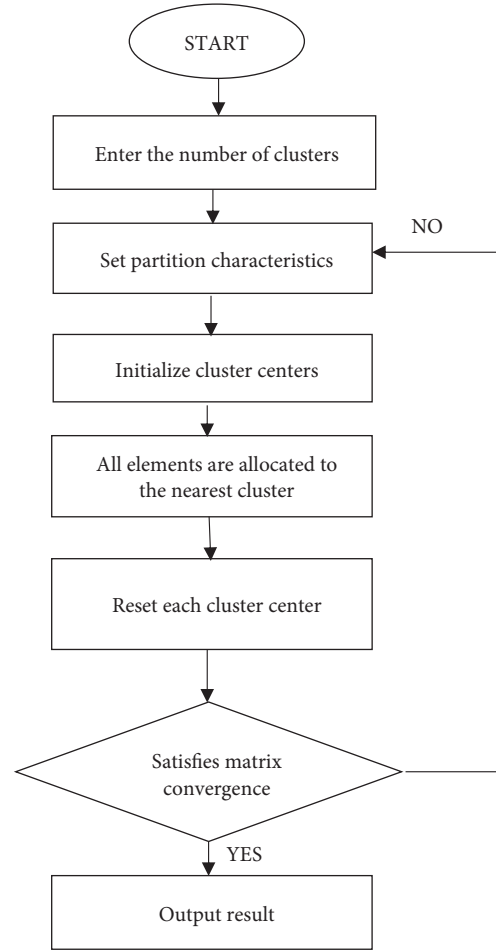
START

Enter the number of clusters

NO

Set partition characteristics

Initialize cluster centers

All elements are allocated to the nearest cluster

Reset each cluster center

Satisfies matrix convergence

YES

Output result